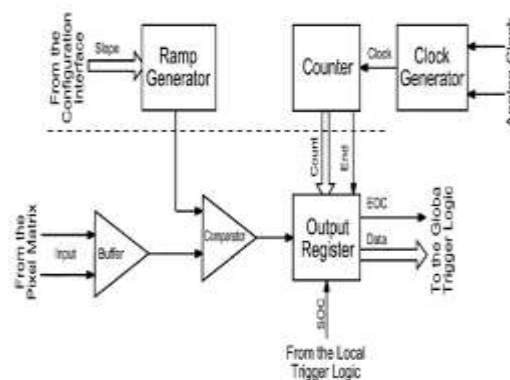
From the Configuration Interface

Slope

Ramp Generator

Counter

Clock

Clock Generator

Analog Clock

Count

End

EOC

Data

From the Pixel Matrix

Input

Buffer

Comparator

Output Register

To the Globa Trigger Logic

SOC

From the Local Trigger Logic